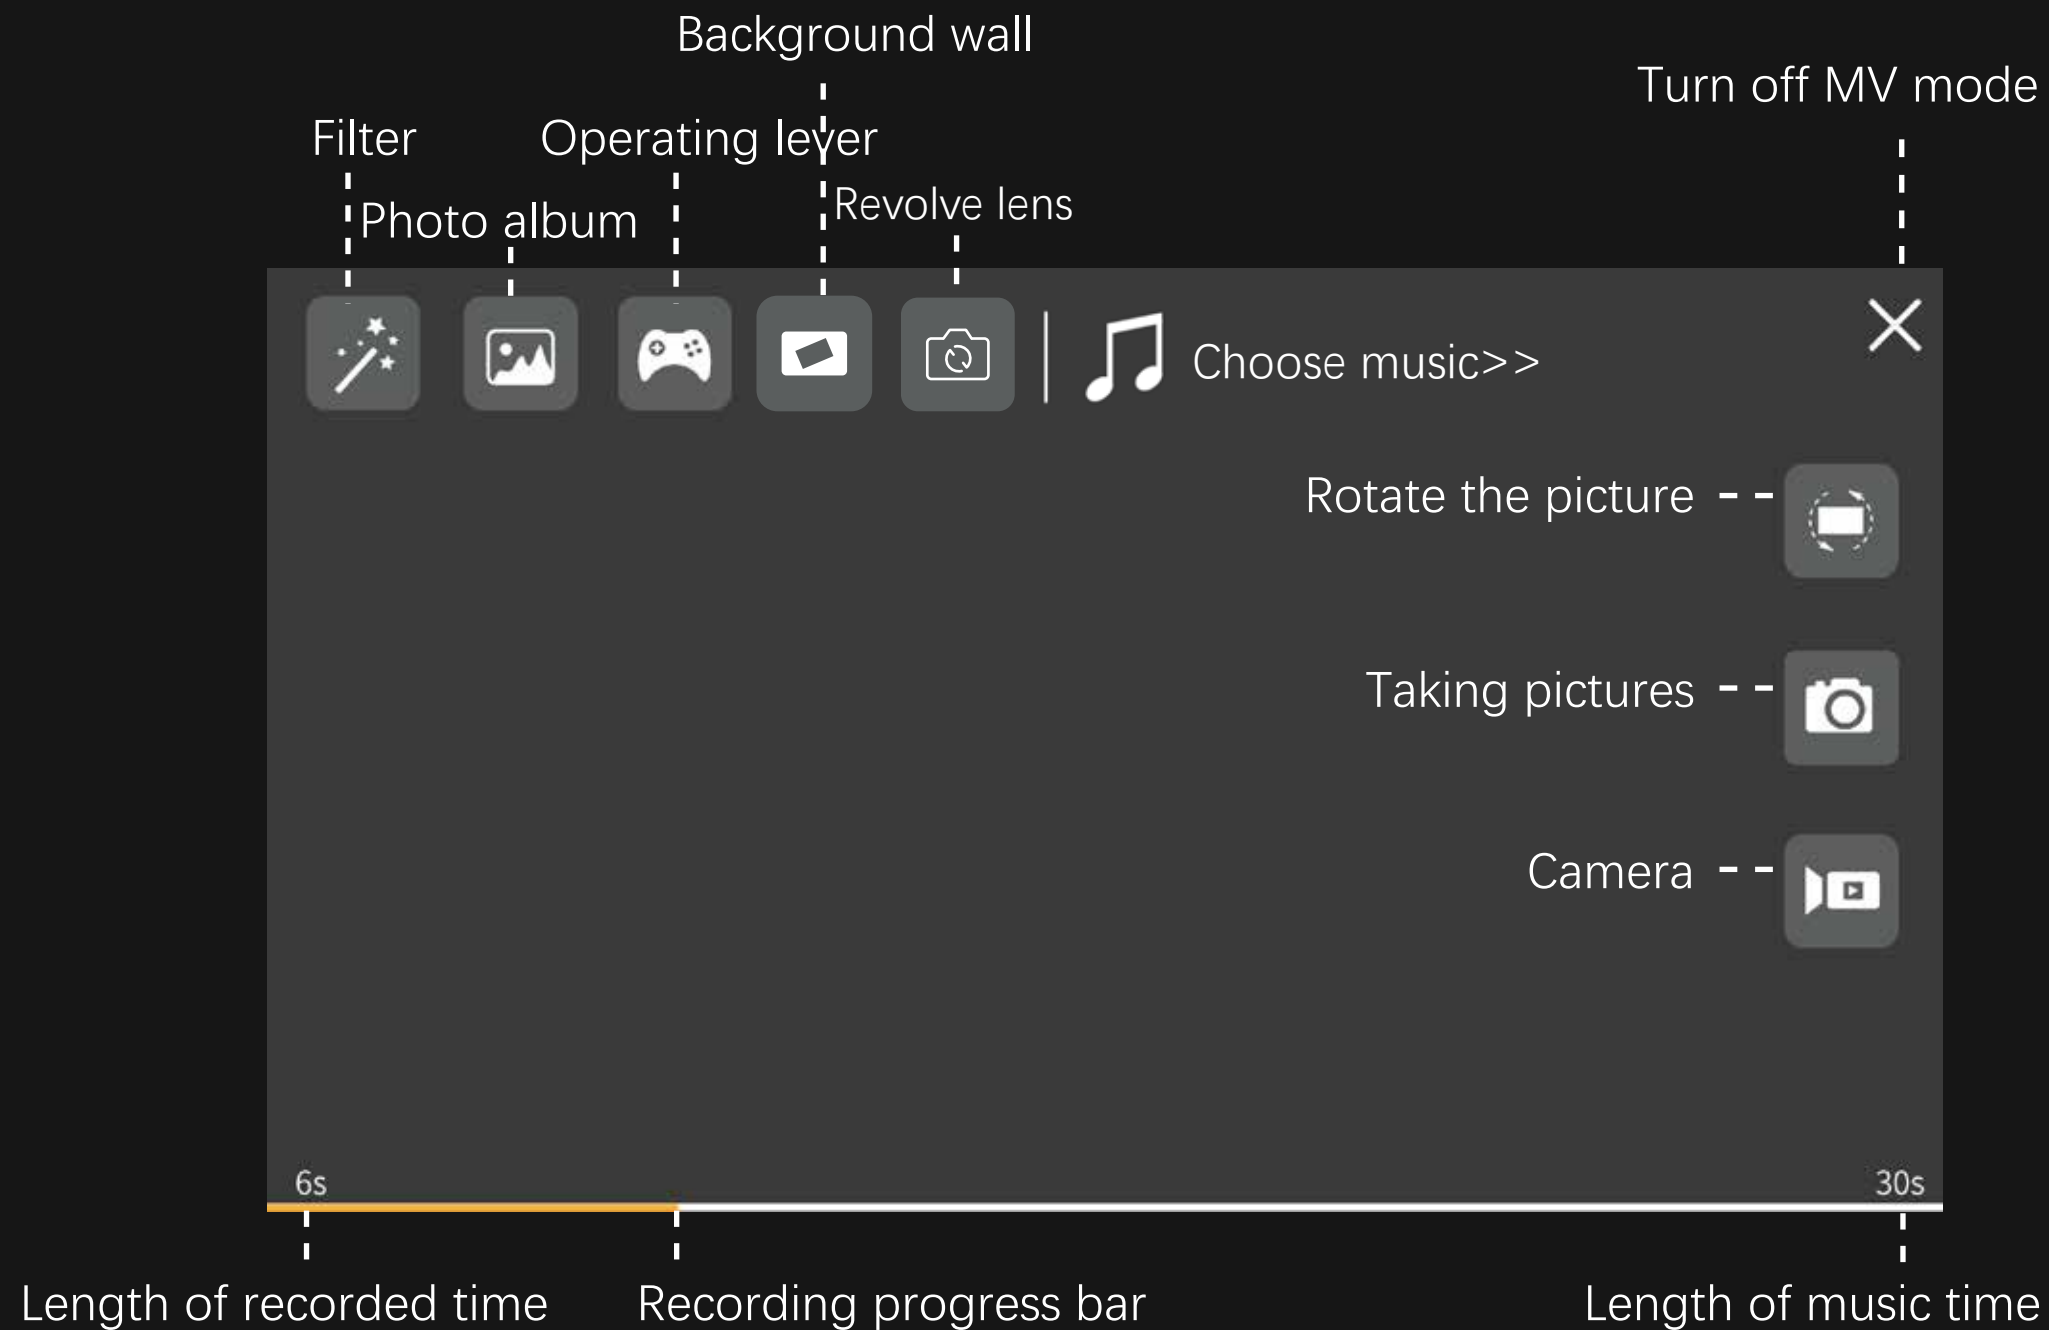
Background wall

Turn off MV mode

Filter

Operating lever

Photo album

Revolve lens

Choose music>>

Rotate the picture

Taking pictures

Camera

6s

30s

Length of recorded time

Recording progress bar

Length of music time